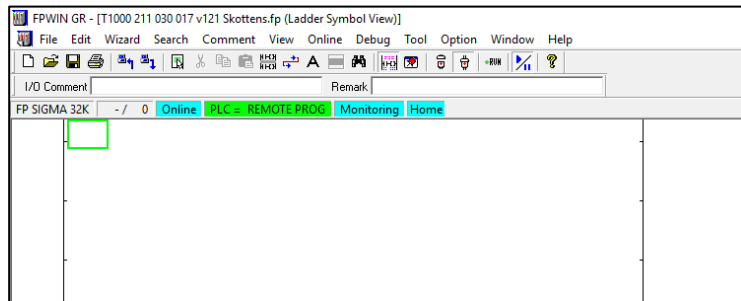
FPWIN GR - [T1000 211 030 017 v121 Skottens.fp (Ladder Symbol View)]

File Edit Wizard Search Comment View Online Debug Tool Option Window Help

+RUN

I/O Comment

Remark

FP SIGMA 32K - / 0 Online PLC = REMOTE PROG Monitoring Home